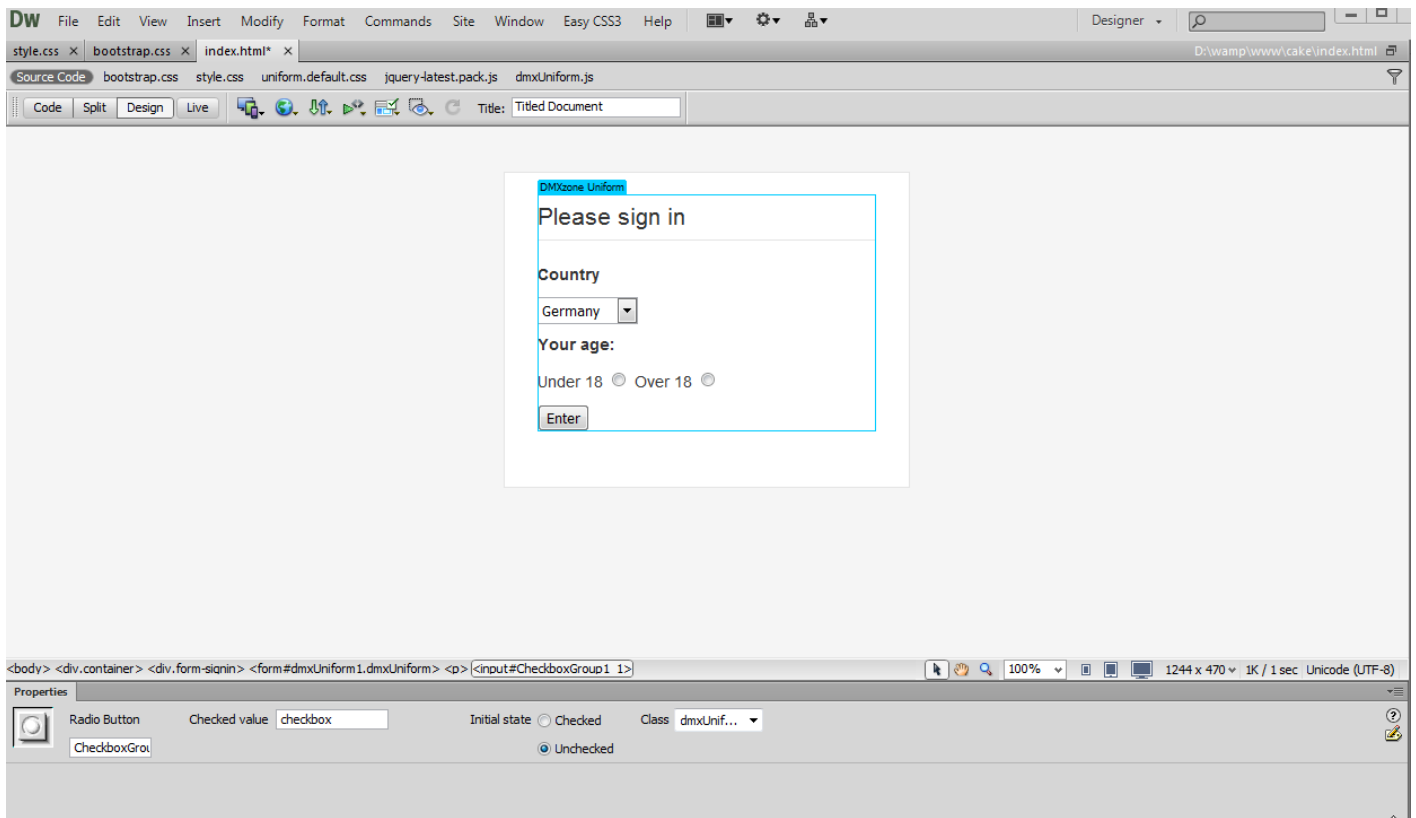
DW File Edit View Insert Modify Format Commands Site Window Easy CSS3 Help

Designer

style.css × bootstrap.css × index.html* ×

D:\wamp\www\cake\index.html

Source Code bootstrap.css style.css uniform.default.css jquery-latest.pack.js dmxUniform.js

Code Split Design Live

Title: Titled Document

DMXzone Uniform

Please sign in

Country

Germany

Your age:

Under 18 Over 18

Enter

<body> <div.container> <div.form-signin> <form#dmxUniform1.dmxUniform> <p> <input#CheckboxGroup1_1>

100% 1244 x 470 1K / 1 sec Unicode (UTF-8)

Properties

Radio Button Checked value checkbox Initial state Checked Class dmxUnif...

CheckboxGrou

Unchecked